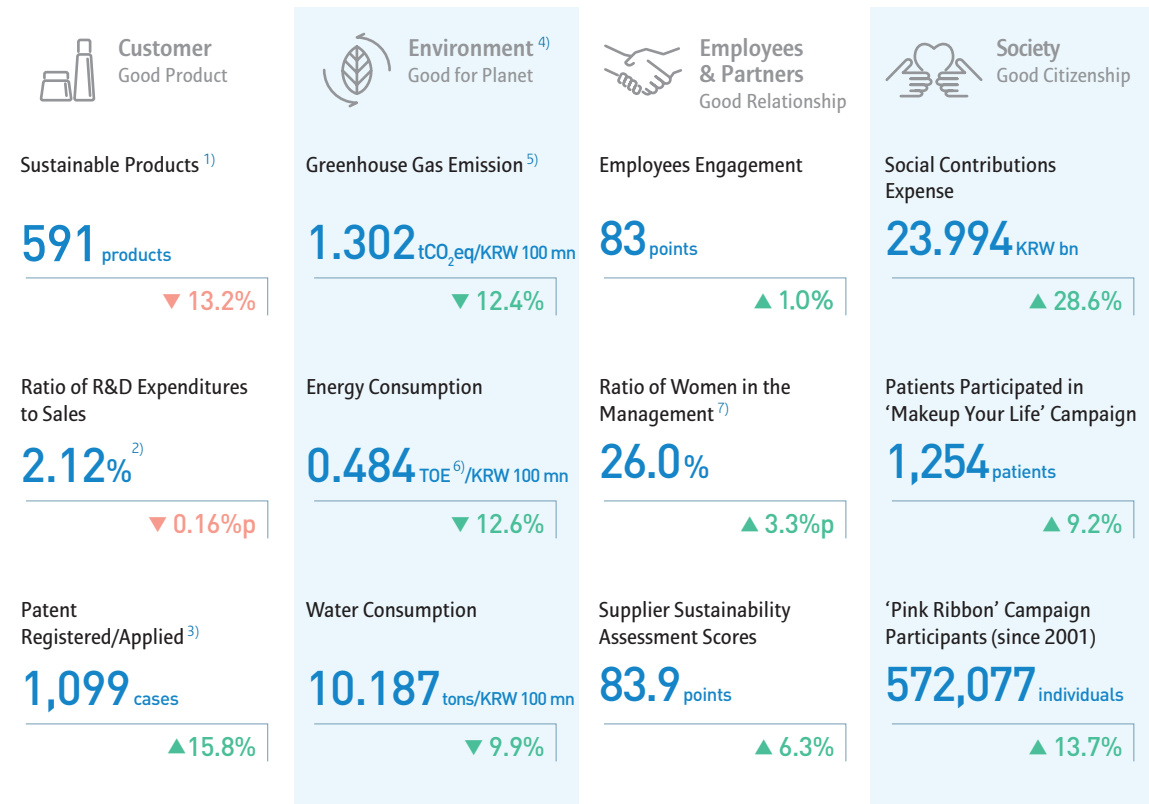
Customer
Good Product

Sustainable Products $^{1)}$

591 products

▼ 13.2%

Ratio of R&D Expenditures to Sales

2.12% $^{2)}$

▼ 0.16%p

Patent Registered/Applied $^{3)}$

1,099 cases

▲15.8%

Environment $^{4)}$
Good for Planet

Greenhouse Gas Emission $^{5)}$

1.302 $tCO_2eq$/KRW 100 mn

▼ 12.4%

Energy Consumption

0.484 TOE $^{6)}$/KRW 100 mn

▼ 12.6%

Water Consumption

10.187 tons/KRW 100 mn

▼ 9.9%

Employees & Partners
Good Relationship

Employees Engagement

83 points

▲ 1.0%

Ratio of Women in the Management $^{7)}$

26.0%

▲ 3.3%p

Supplier Sustainability Assessment Scores

83.9 points

▲ 6.3%

Society
Good Citizenship

Social Contributions Expense

23.994 KRW bn

▲ 28.6%

Patients Participated in 'Makeup Your Life' Campaign

1,254 patients

▲ 9.2%

'Pink Ribbon' Campaign Participants (since 2001)

572,077 individuals

▲ 13.7%